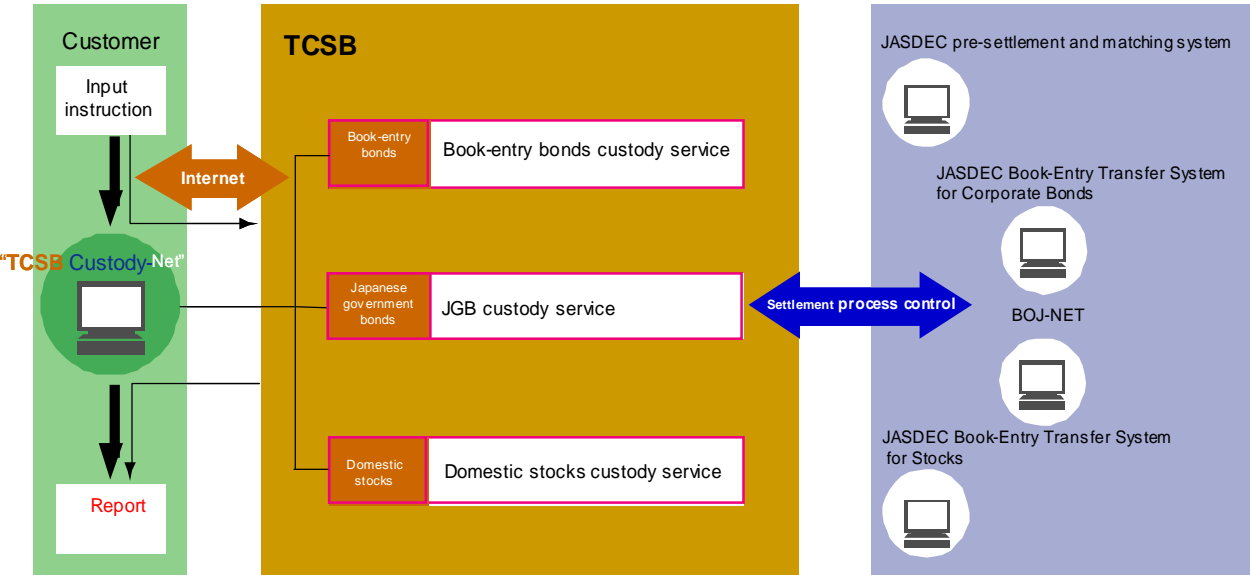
Customer

Input instruction

Internet

"TCSB Custody-Net"

Report

TCSB

Book-entry bonds

Book-entry bonds custody service

Japanese government bonds

JGB custody service

Domestic stocks

Domestic stocks custody service

Settlement process control

JASDEC pre-settlement and matching system

JASDEC Book-Entry Transfer System for Corporate Bonds

BOJ-NET

JASDEC Book-Entry Transfer System for Stocks